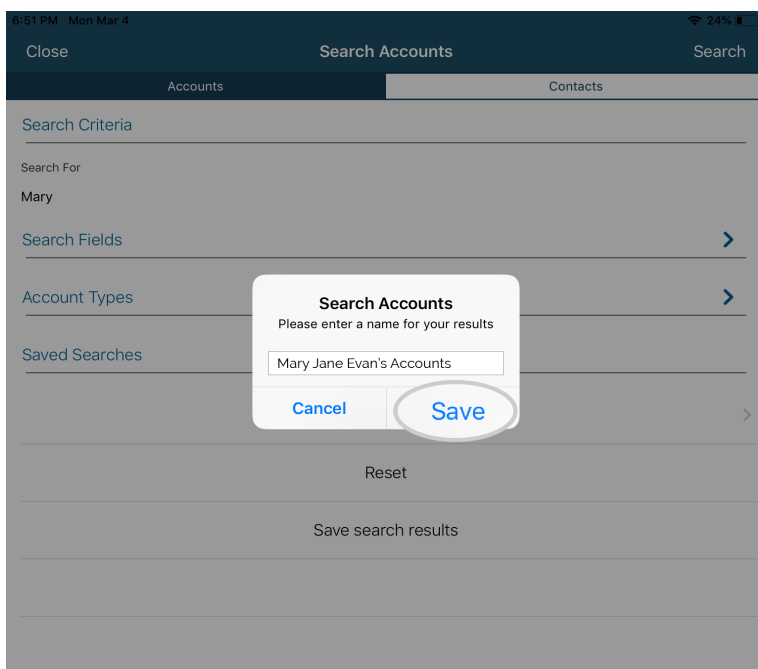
6:51 PM Mon Mar 4
24%

Close
Search Accounts
Search

Accounts
Contacts

Search Criteria

Search For
Mary

Search Fields

Account Types

Saved Searches

Search Accounts
Please enter a name for your results

Mary Jane Evan's Accounts

Cancel
Save

Reset

Save search results